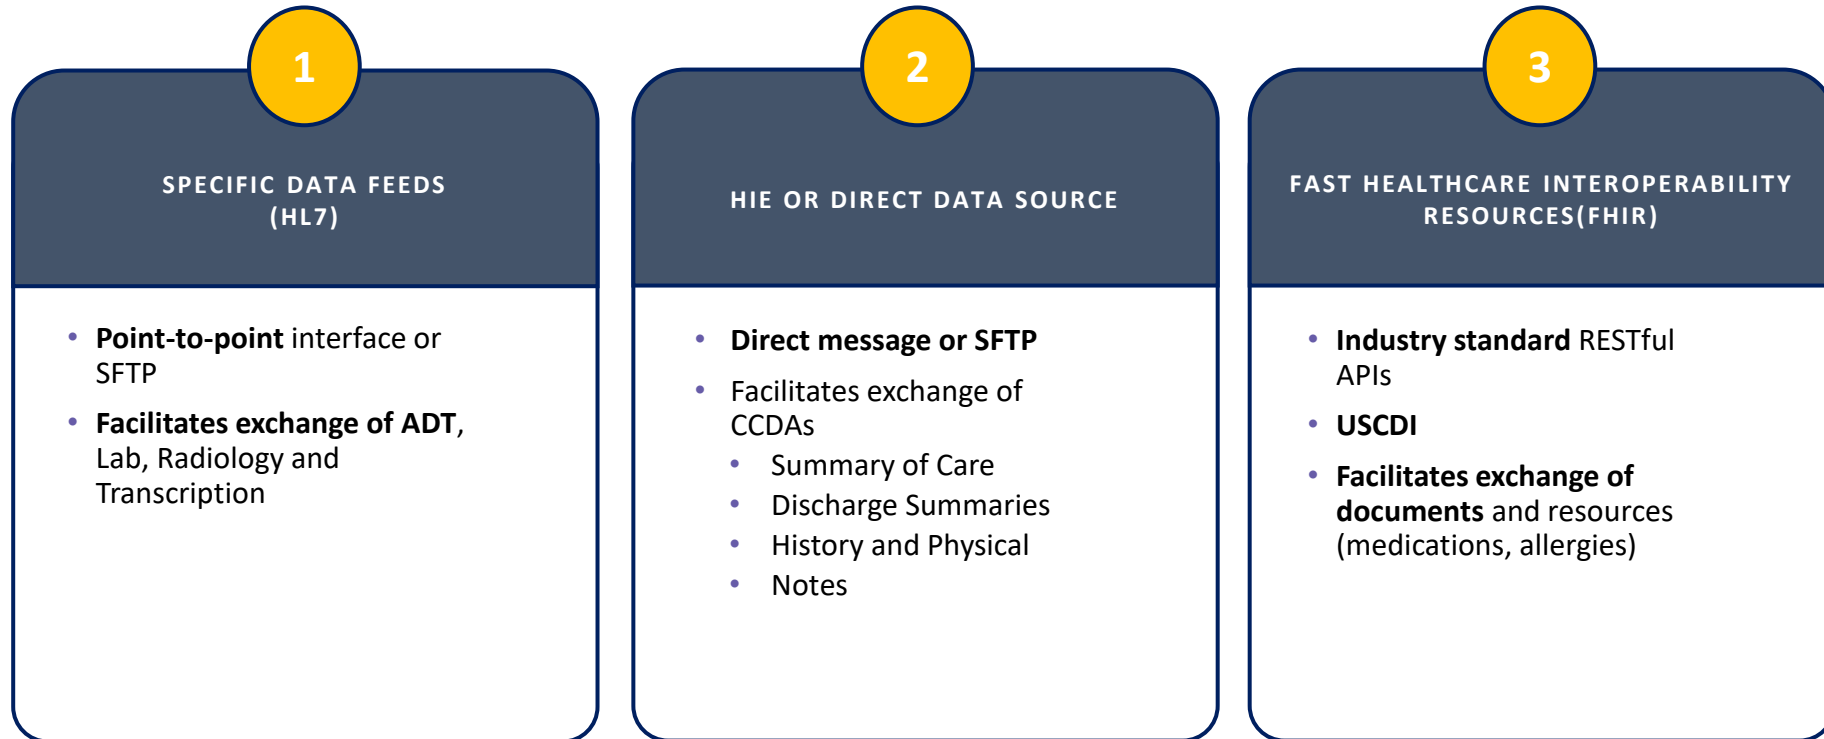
1

SPECIFIC DATA FEEDS (HL7)

- Point-to-point interface or SFTP
- Facilitates exchange of ADT, Lab, Radiology and Transcription

2

HIE OR DIRECT DATA SOURCE

- Direct message or SFTP
- Facilitates exchange of CCDAs
  - Summary of Care
  - Discharge Summaries
  - History and Physical
  - Notes

3

FAST HEALTHCARE INTEROPERABILITY RESOURCES(FHIR)

- Industry standard RESTful APIs
- USCDI
- Facilitates exchange of documents and resources (medications, allergies)